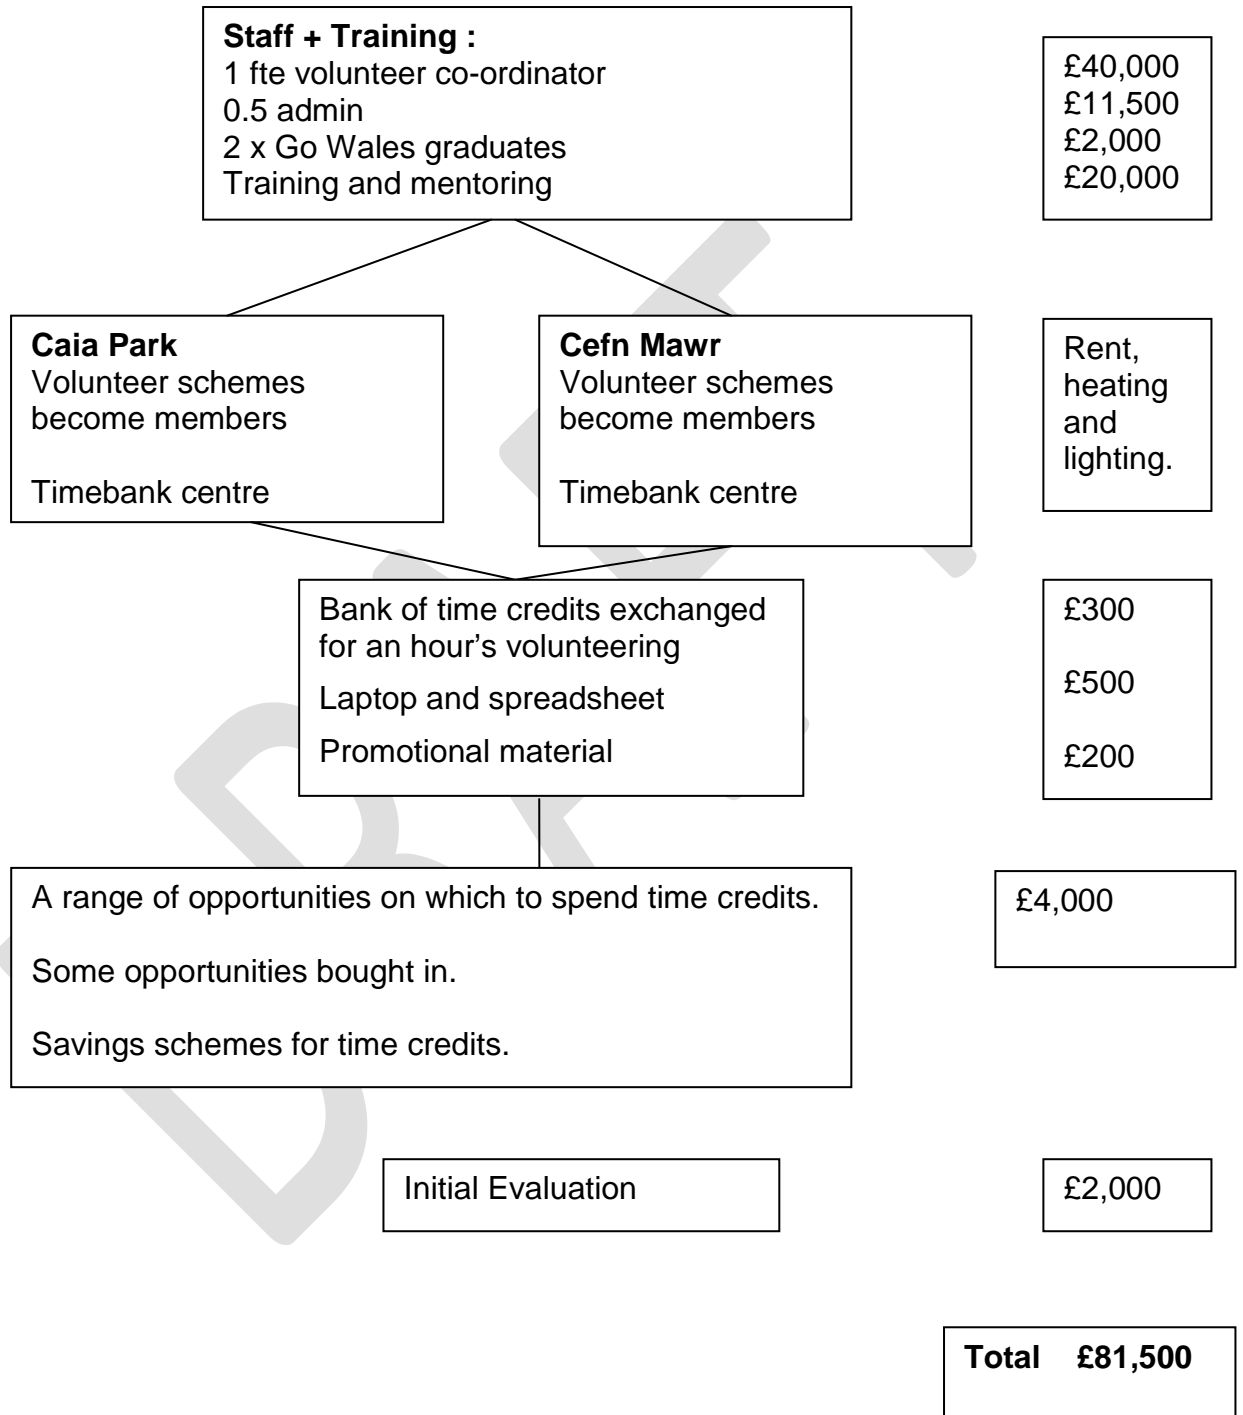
**Staff + Training :**
1 fte volunteer co-ordinator
0.5 admin
2 x Go Wales graduates
Training and mentoring

£40,000
£11,500
£2,000
£20,000

**Caia Park**
Volunteer schemes become members

Timebank centre

**Cefn Mawr**
Volunteer schemes become members

Timebank centre

Rent, heating and lighting.

Bank of time credits exchanged for an hour's volunteering

Laptop and spreadsheet

Promotional material

£300

£500

£200

A range of opportunities on which to spend time credits.

Some opportunities bought in.

Savings schemes for time credits.

£4,000

Initial Evaluation

£2,000

**Total £81,500**

DRAFT